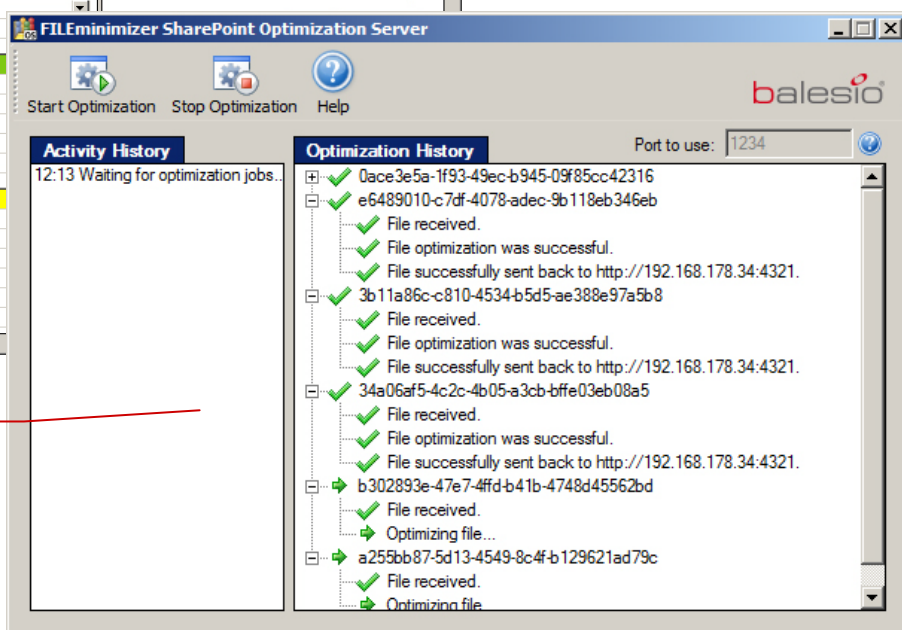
FILEminimizer SharePoint Optimization Server

Start Optimization
Stop Optimization
Help

balesio

Activity History
12:13 Waiting for optimization jobs...

Optimization History

Port to use: 1234

0ace3e5a-1f93-49ec-b945-09f85cc42316
e6489010-c7df-4078-adec-9b118eb346eb
File received.
File optimization was successful.
File successfully sent back to http://192.168.178.34:4321.
3b11a86c-c810-4534-b5d5-ae388e97a5b8
File received.
File optimization was successful.
File successfully sent back to http://192.168.178.34:4321.
34a06af5-4c2c-4b05-a3cb-bffe03eb08a5
File received.
File optimization was successful.
File successfully sent back to http://192.168.178.34:4321.
b302893e-47e7-4ffd-b41b-4748d45562bd
File received.
Optimizing file...
a255bb87-5d13-4549-8c4f-b129621ad79c
File received.
Optimizing file...